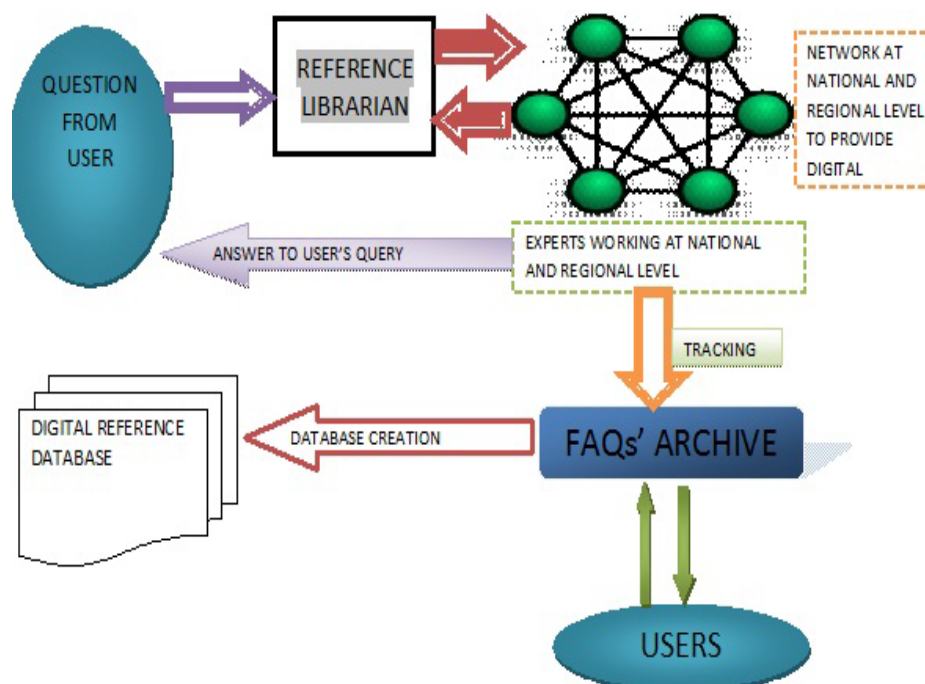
QUESTION FROM USER

REFERENCE LIBRARIAN

NETWORK AT NATIONAL AND REGIONAL LEVEL TO PROVIDE DIGITAL

ANSWER TO USER'S QUERY

EXPERTS WORKING AT NATIONAL AND REGIONAL LEVEL

TRACKING

DIGITAL REFERENCE DATABASE

DATABASE CREATION

FAQs' ARCHIVE

USERS